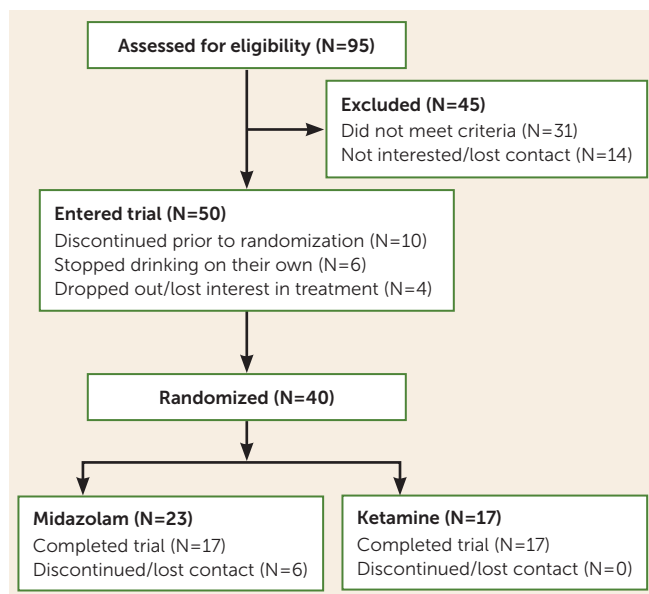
Assessed for eligibility (N=95)

Excluded (N=45)
Did not meet criteria (N=31)
Not interested/lost contact (N=14)

Entered trial (N=50)
Discontinued prior to randomization (N=10)
Stopped drinking on their own (N=6)
Dropped out/lost interest in treatment (N=4)

Randomized (N=40)

Midazolam (N=23)
Completed trial (N=17)
Discontinued/lost contact (N=6)

Ketamine (N=17)
Completed trial (N=17)
Discontinued/lost contact (N=0)